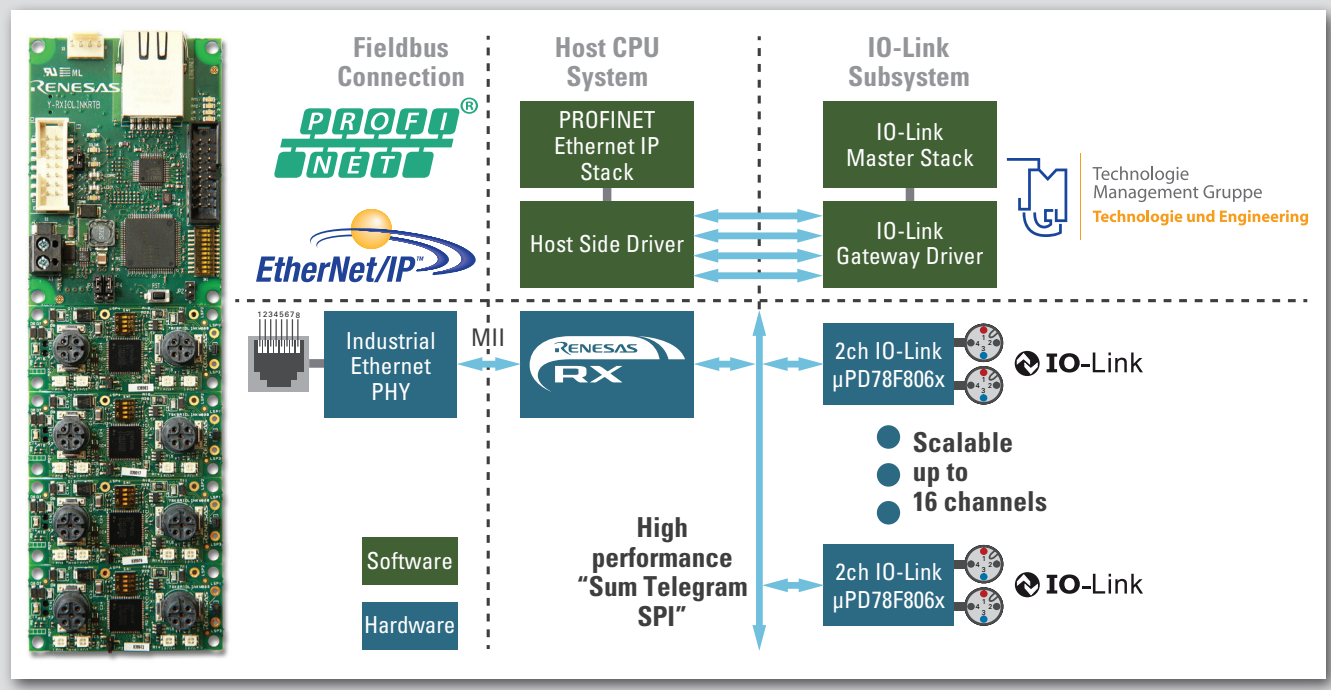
RENESAS
Y-RX1CLINKRTB

Fieldbus Connection

PROFI NET ®

EtherNet/IP™

Host CPU System

PROFINET Ethernet IP Stack

Host Side Driver

IO-Link Subsystem

IO-Link Master Stack

IO-Link Gateway Driver

Technologie Management Gruppe
Technologie und Engineering

12345678

Industrial Ethernet PHY

MII

RENESAS RX

2ch IO-Link µPD78F806x

IO-Link

Scalable
up to
16 channels

High performance "Sum Telegram SPI"

2ch IO-Link µPD78F806x

IO-Link

Software

Hardware